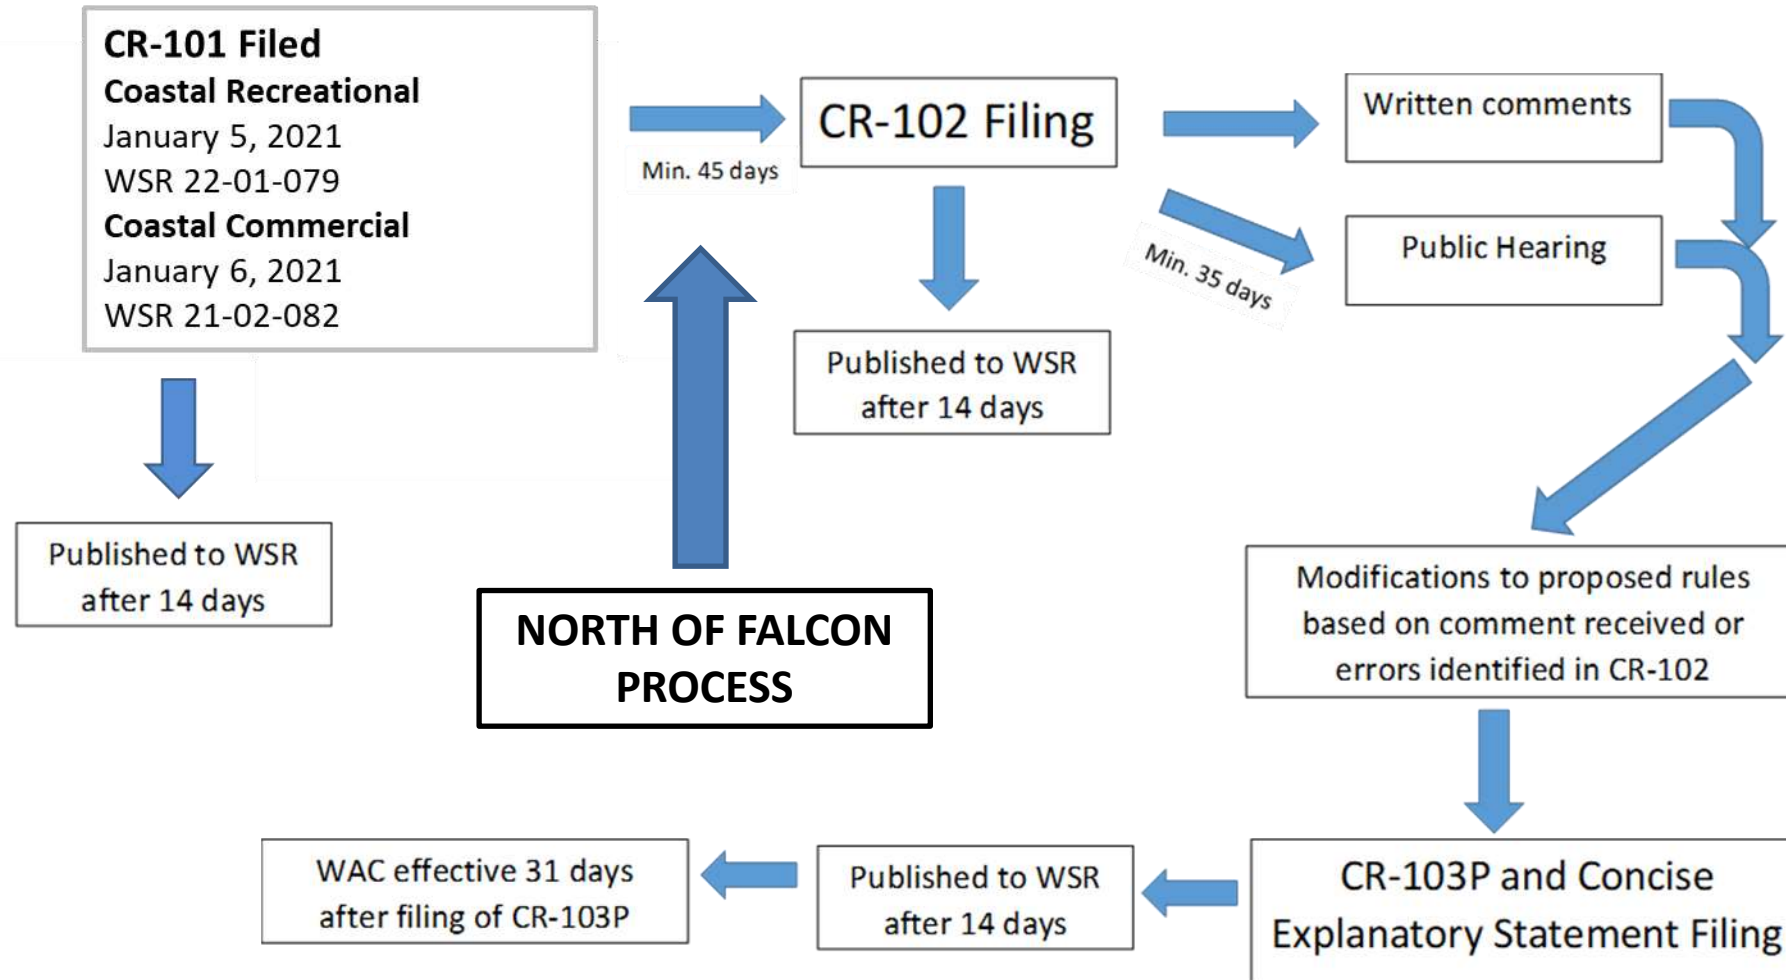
CR-101 Filed
Coastal Recreational
January 5, 2021
WSR 22-01-079
Coastal Commercial
January 6, 2021
WSR 21-02-082

Min. 45 days

CR-102 Filing

Written comments

Min. 35 days

Public Hearing

Published to WSR after 14 days

Published to WSR after 14 days

NORTH OF FALCON PROCESS

Modifications to proposed rules based on comment received or errors identified in CR-102

CR-103P and Concise Explanatory Statement Filing

Published to WSR after 14 days

WAC effective 31 days after filing of CR-103P